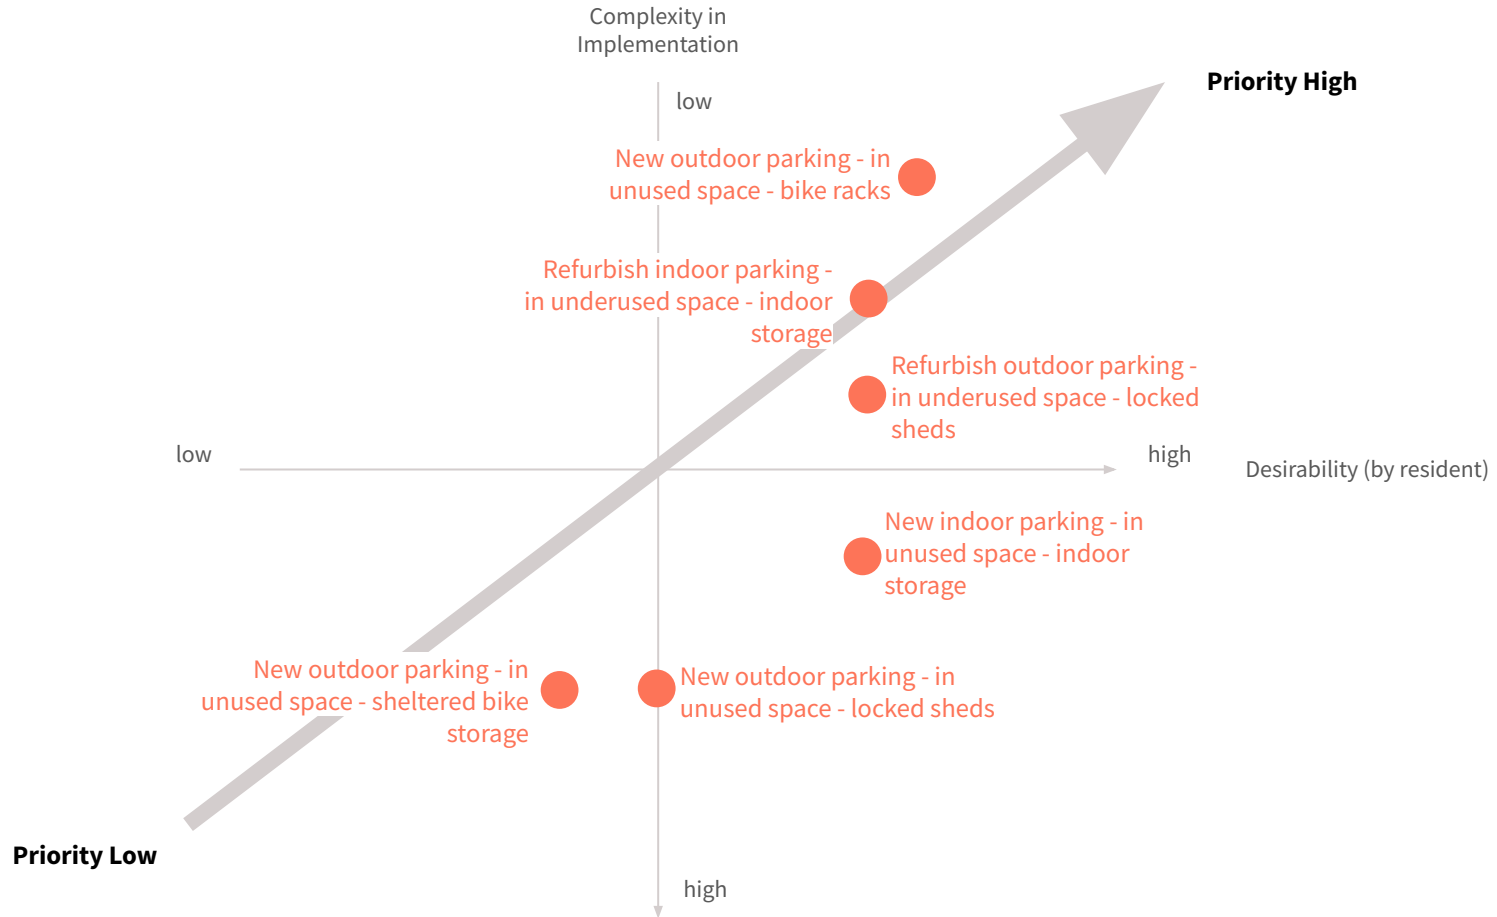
Complexity in Implementation

low

Priority High

New outdoor parking - in unused space - bike racks

Refurbish indoor parking - in underused space - indoor storage

Refurbish outdoor parking - in underused space - locked sheds

low

high

Desirability (by resident)

New indoor parking - in unused space - indoor storage

New outdoor parking - in unused space - sheltered bike storage

New outdoor parking - in unused space - locked sheds

Priority Low

high